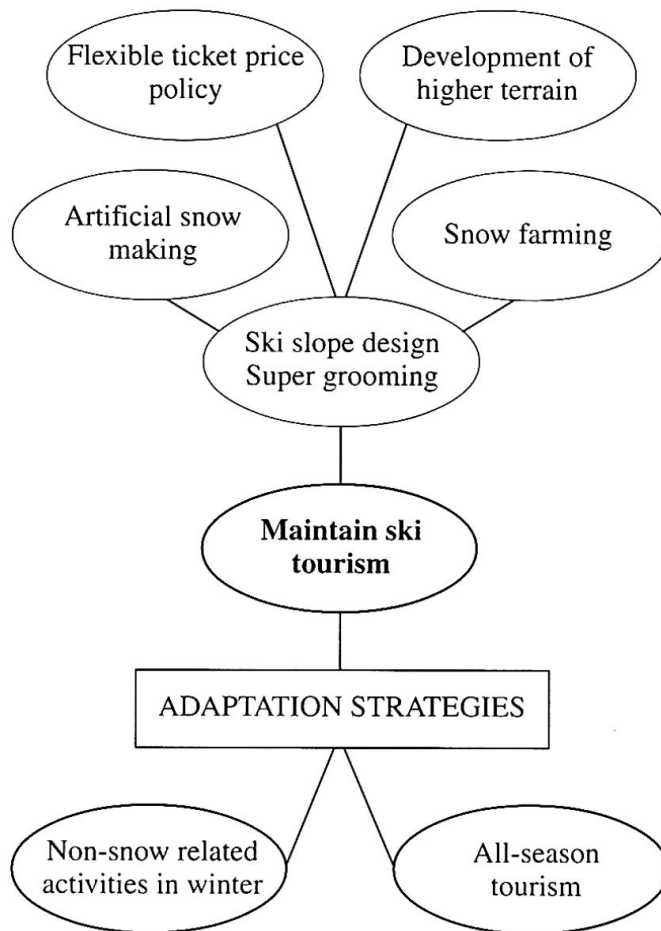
Flexible ticket price policy

Development of higher terrain

Artificial snow making

Snow farming

Ski slope design
Super grooming

**Maintain ski tourism**

ADAPTATION STRATEGIES

Non-snow related activities in winter

All-season tourism